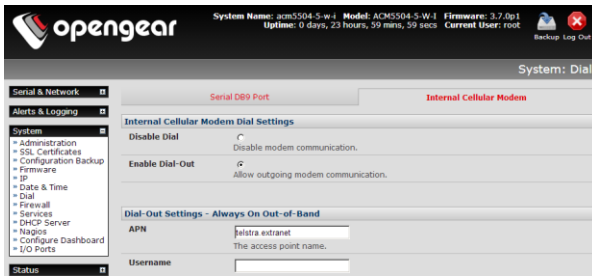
opengear

System Name: acm5504-5-w-i Model: ACM5504-5-W-I Firmware: 3.7.0p1
Uptime: 0 days, 23 hours, 59 mins, 59 secs Current User: root

Backup Log Out

System: Dial

Serial & Network

Alerts & Logging

System
- Administration
- SSL Certificates
- Configuration Backup
- Firmware
- IP
- Date & Time
- Dial
- Firewall
- Services
- DHCP Server
- Nagios
- Configure Dashboard
- I/O Ports

Status

Serial DB9 Port

Internal Cellular Modem

Internal Cellular Modem Dial Settings

Disable Dial
Disable modem communication.

Enable Dial-Out
Allow outgoing modem communication.

Dial-Out Settings - Always On Out-of-Band

APN
telstra.extranet
The access point name.

Username